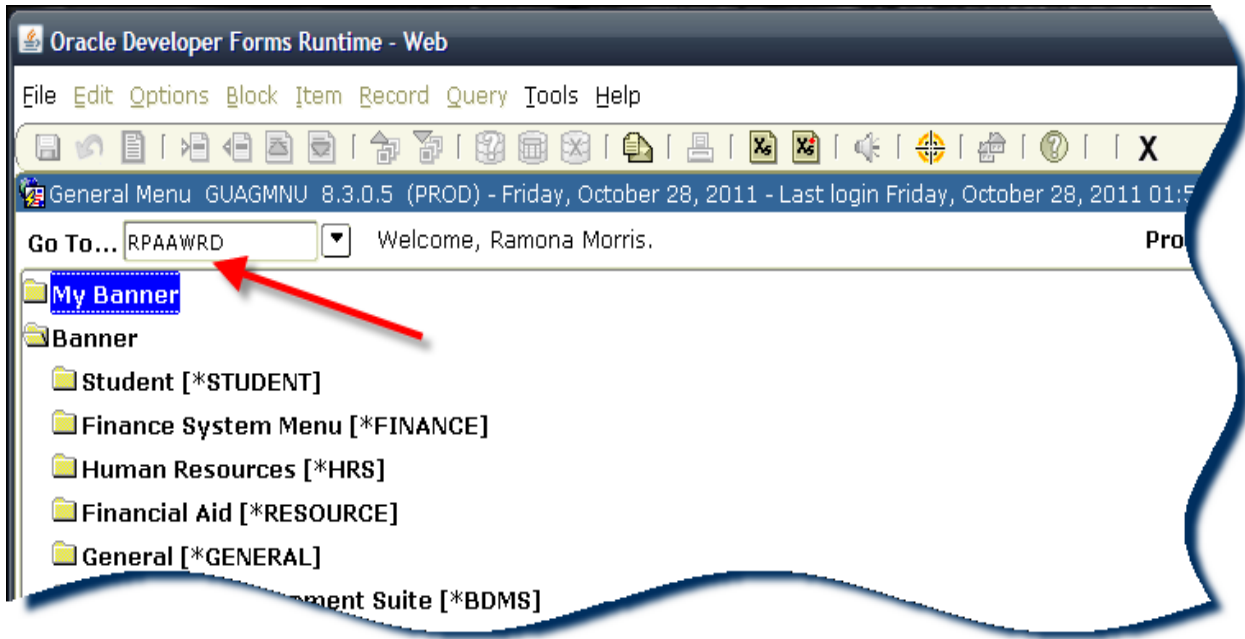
Oracle Developer Forms Runtime - Web

File Edit Options Block Item Record Query Tools Help

X

General Menu GUAGMNU 8.3.0.5 (PROD) - Friday, October 28, 2011 - Last login Friday, October 28, 2011 01:5

Go To... RPAAWRD Welcome, Ramona Morris. Pro

My Banner

Banner

Student [*STUDENT]

Finance System Menu [*FINANCE]

Human Resources [*HRS]

Financial Aid [*RESOURCE]

General [*GENERAL]

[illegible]ment Suite [*BDMS]